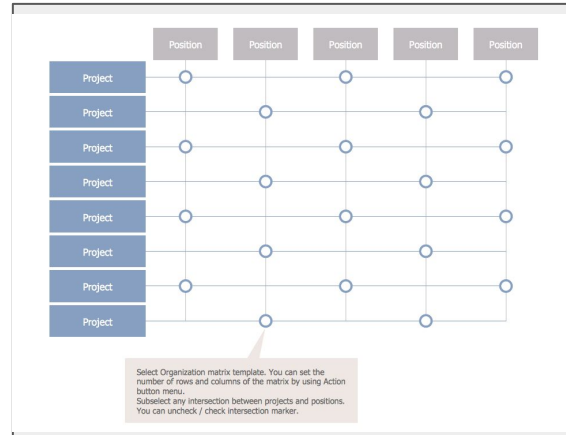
Position Position Position Position Position

Project
Project
Project
Project
Project
Project
Project
Project

Select Organization matrix template. You can set the number of rows and columns of the matrix by using Action button menu.
Subselect any intersection between projects and positions. You can uncheck / check intersection marker.